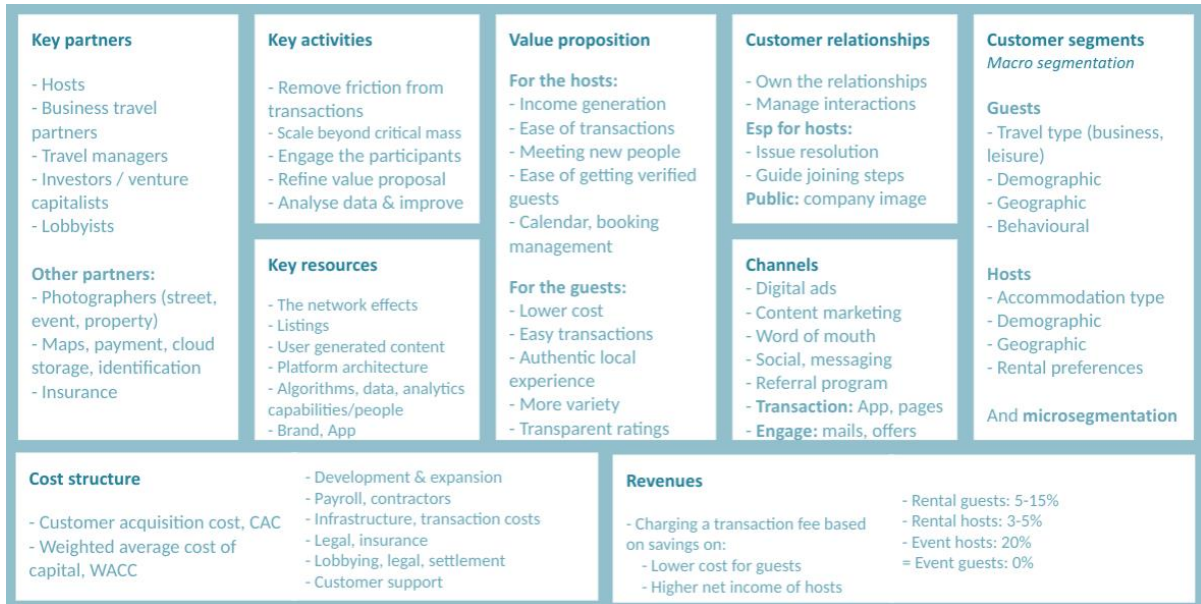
Key partners

- Hosts
- Business travel partners
- Travel managers
- Investors / venture capitalists
- Lobbyists

Other partners:
- Photographers (street, event, property)
- Maps, payment, cloud storage, identification
- Insurance

Key activities

- Remove friction from transactions
- Scale beyond critical mass
- Engage the participants
- Refine value proposal
- Analyse data & improve

Key resources

- The network effects
- Listings
- User generated content
- Platform architecture
- Algorithms, data, analytics capabilities/people
- Brand, App

Value proposition

For the hosts:
- Income generation
- Ease of transactions
- Meeting new people
- Ease of getting verified guests
- Calendar, booking management

For the guests:
- Lower cost
- Easy transactions
- Authentic local experience
- More variety
- Transparent ratings

Customer relationships

- Own the relationships
- Manage interactions
Esp for hosts:
- Issue resolution
- Guide joining steps
Public: company image

Channels
- Digital ads
- Content marketing
- Word of mouth
- Social, messaging
- Referral program
- Transaction: App, pages
- Engage: mails, offers

Customer segments
Macro segmentation

Guests
- Travel type (business, leisure)
- Demographic
- Geographic
- Behavioural

Hosts
- Accommodation type
- Demographic
- Geographic
- Rental preferences

And microsegmentation

Cost structure

- Customer acquisition cost, CAC
- Weighted average cost of capital, WACC

- Development & expansion
- Payroll, contractors
- Infrastructure, transaction costs
- Legal, insurance
- Lobbying, legal, settlement
- Customer support

Revenues

- Charging a transaction fee based on savings on:
- Lower cost for guests
- Higher net income of hosts

- Rental guests: 5-15%
- Rental hosts: 3-5%
- Event hosts: 20%
= Event guests: 0%